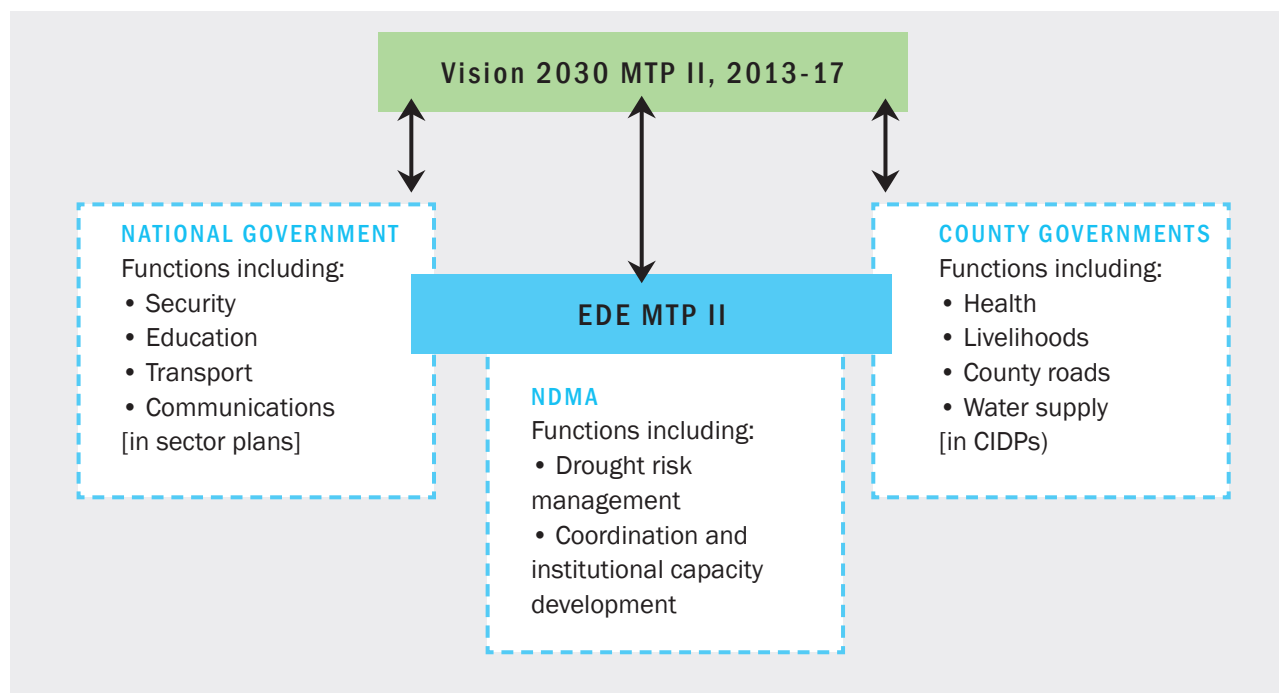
Vision 2030 MTP II, 2013-17

NATIONAL GOVERNMENT
Functions including:
• Security
• Education
• Transport
• Communications
[in sector plans]

EDE MTP II

NDMA
Functions including:
• Drought risk management
• Coordination and institutional capacity development

COUNTY GOVERNMENTS
Functions including:
• Health
• Livelihoods
• County roads
• Water supply
[in CIDPs)